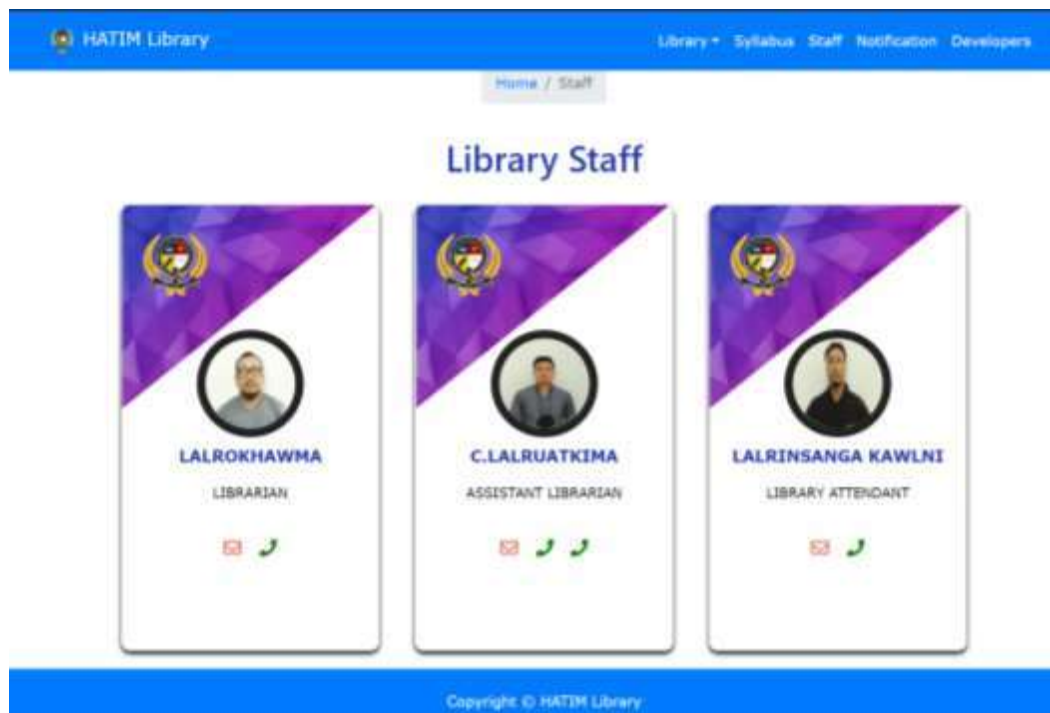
HATIM Library

Library ▾ Syllabus Staff Notification Developers

Home / Staff

Library Staff

LALROKHAWMA

LIBRARIAN

C.LALRUATKIMA

ASSISTANT LIBRARIAN

LALRINSANGA KAWLNI

LIBRARY ATTENDANT

Copyright © HATIM Library